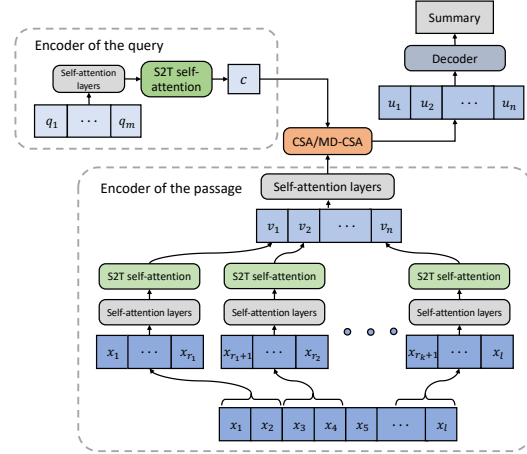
Encoder of the query

Self-attention layers

S2T self-attention

$c$

$q_1$ $\cdots$ $q_m$

Summary

Decoder

$u_1$ $u_2$ $\cdots$ $u_n$

CSA/MD-CSA

Encoder of the passage

Self-attention layers

$v_1$ $v_2$ $\cdots$ $v_n$

S2T self-attention

S2T self-attention

S2T self-attention

Self-attention layers

Self-attention layers

Self-attention layers

$x_1$ $\cdots$ $x_{r_1}$

$x_{r_1+1}$ $\cdots$ $x_{r_2}$

$x_{r_k+1}$ $\cdots$ $x_l$

$x_1$ $x_2$ $x_3$ $x_4$ $x_5$ $\cdots$ $x_l$